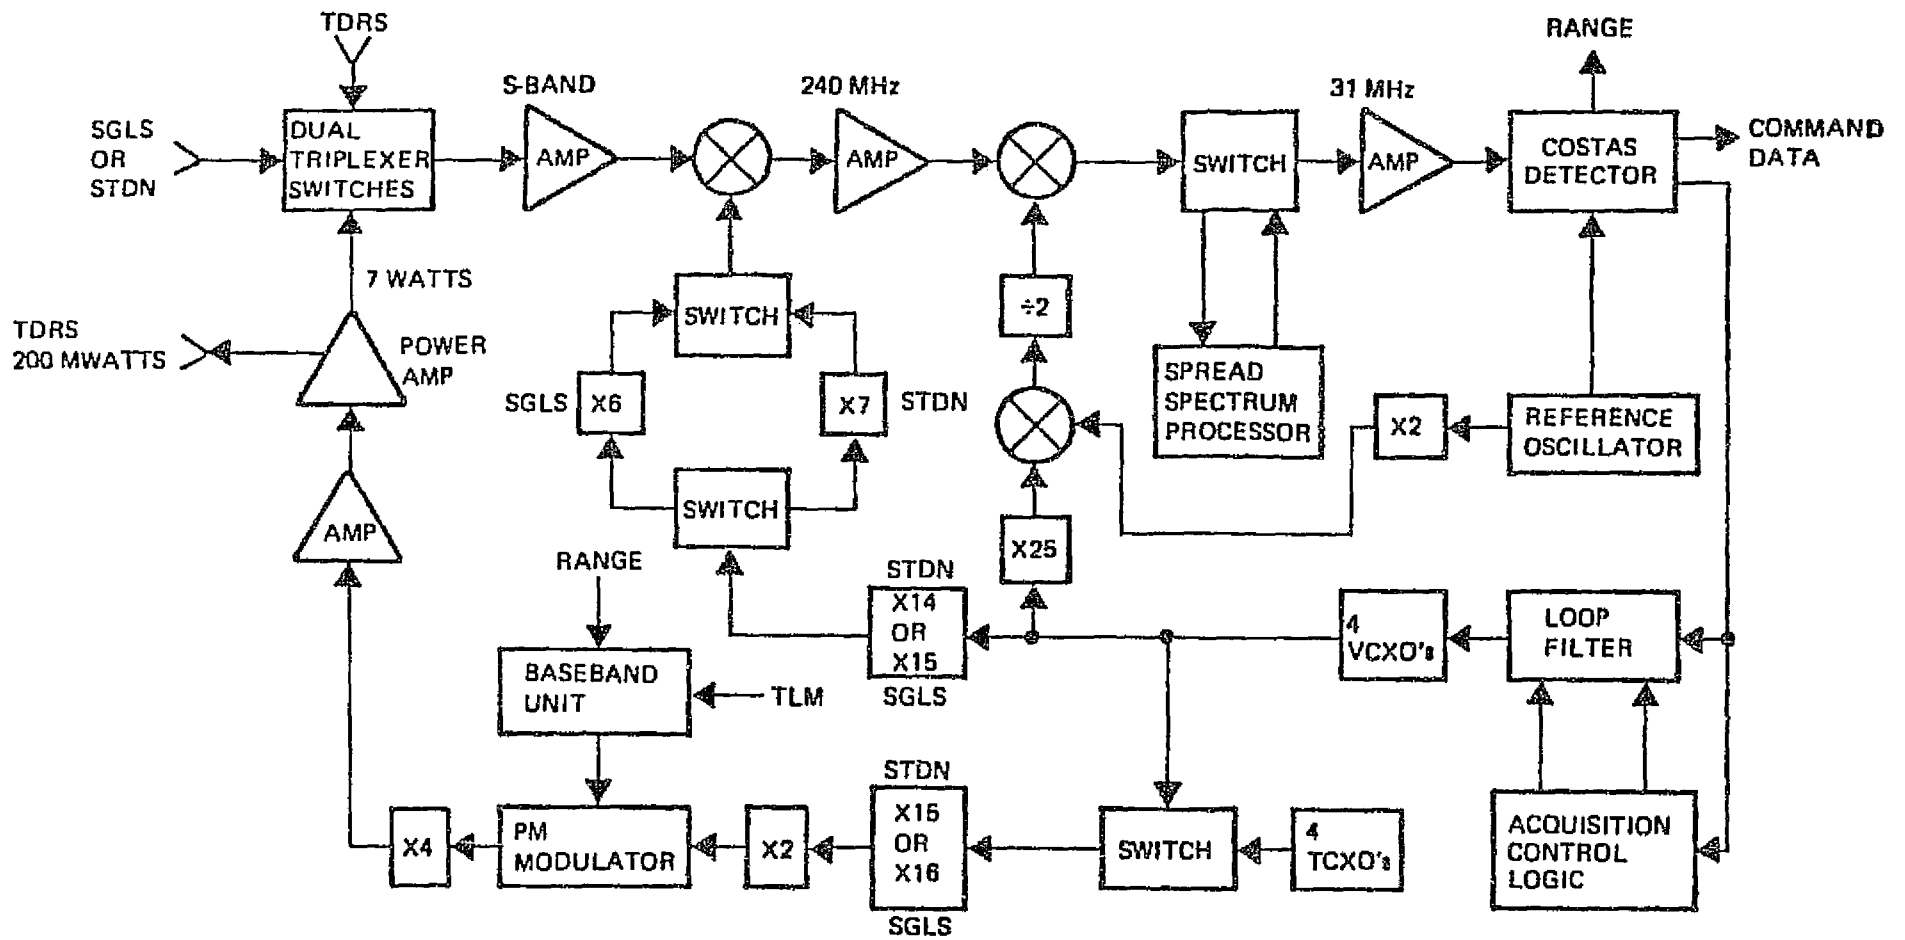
TDRS

SGLS OR STDN

DUAL TRIPLEXER SWITCHES

S-BAND

AMP

240 MHz

AMP

SWITCH

31 MHz

AMP

RANGE

COSTAS DETECTOR

COMMAND DATA

7 WATTS

TDRS 200 MWATTS

POWER AMP

SWITCH

SGLS

X6

X7

STDN

$\div 2$

SPREAD SPECTRUM PROCESSOR

X2

REFERENCE OSCILLATOR

SWITCH

AMP

X25

RANGE

STDN

X14 OR X15

SGLS

4 VCXO's

LOOP FILTER

BASEBAND UNIT

TLM

STDN

X4

PM MODULATOR

X2

X15 OR X16

SGLS

SWITCH

4 TCXO's

ACQUISITION CONTROL LOGIC